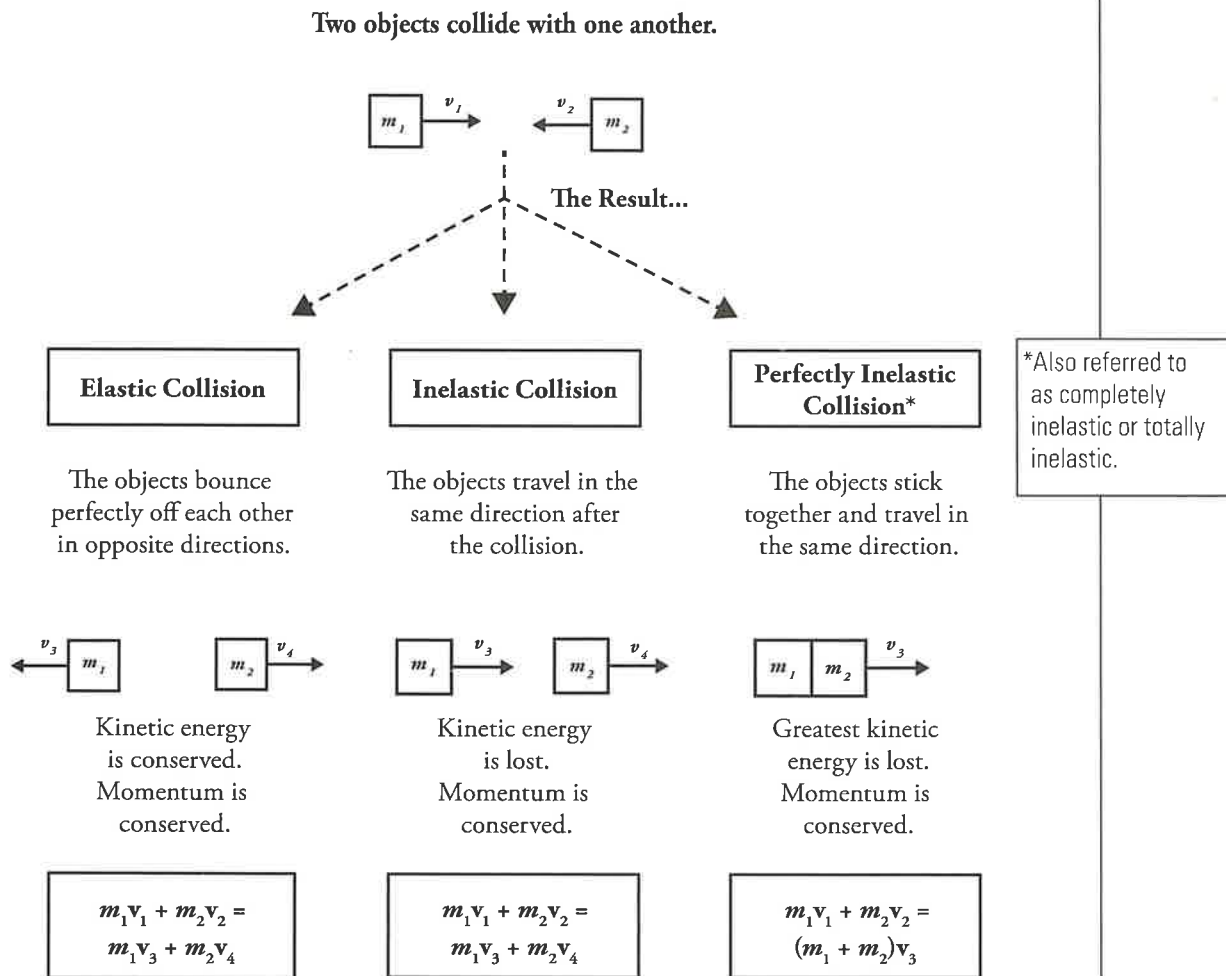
Two objects collide with one another.

$m_1$ $v_1$ $v_2$ $m_2$

The Result...

Elastic Collision

The objects bounce perfectly off each other in opposite directions.

$v_3$ $m_1$ $m_2$ $v_4$

Kinetic energy is conserved. Momentum is conserved.

$m_1v_1 + m_2v_2 = m_1v_3 + m_2v_4$

Inelastic Collision

The objects travel in the same direction after the collision.

$m_1$ $v_3$ $m_2$ $v_4$

Kinetic energy is lost. Momentum is conserved.

$m_1v_1 + m_2v_2 = m_1v_3 + m_2v_4$

Perfectly Inelastic Collision*

The objects stick together and travel in the same direction.

$m_1$ $m_2$ $v_3$

Greatest kinetic energy is lost. Momentum is conserved.

$m_1v_1 + m_2v_2 = (m_1 + m_2)v_3$

*Also referred to as completely inelastic or totally inelastic.